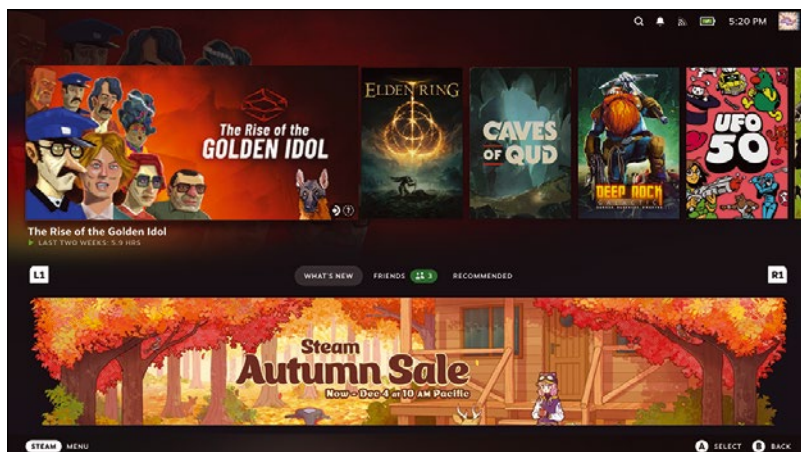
5:20 PM

The Rise of the GOLDEN IDOL

ELDEN RING

CAVES OF QUD

DEEP ROCK

UFO 50

The Rise of the Golden Idol
LAST TWO WEEKS: 5.9 HRS

L1

WHAT'S NEW

FRIENDS 3

RECOMMENDED

R1

Steam Autumn Sale
Now - Dec 4 at 10 AM Pacific

STEAM MENU

A SELECT B BACK